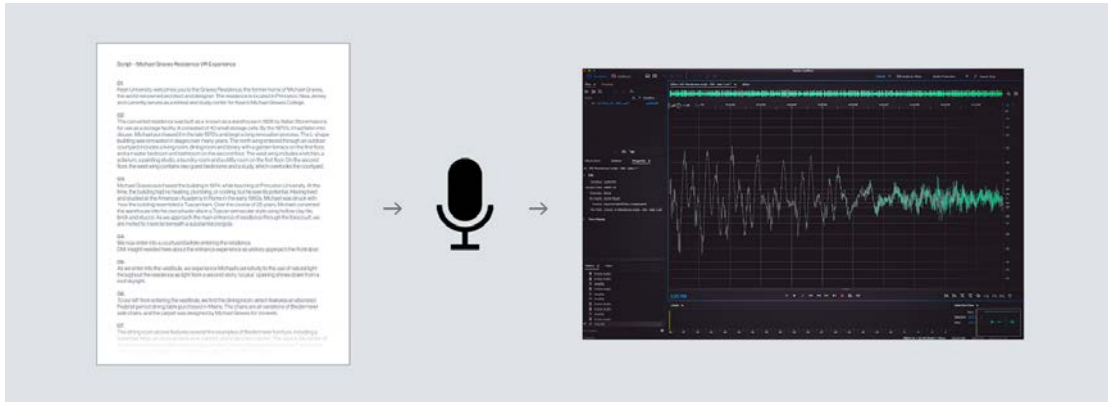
Script – Michael Graves Residence VR Experience

01
Pearl University welcomes you to the Graves Residence, the former home of Michael Graves, the world renowned architect and designer. The residence is located in Princeton, New Jersey and currently serves as a retreat and study center for Kean's Michael Graves College.

02
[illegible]

03
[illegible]

04
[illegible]

05
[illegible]

06
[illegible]

07
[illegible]

→

→